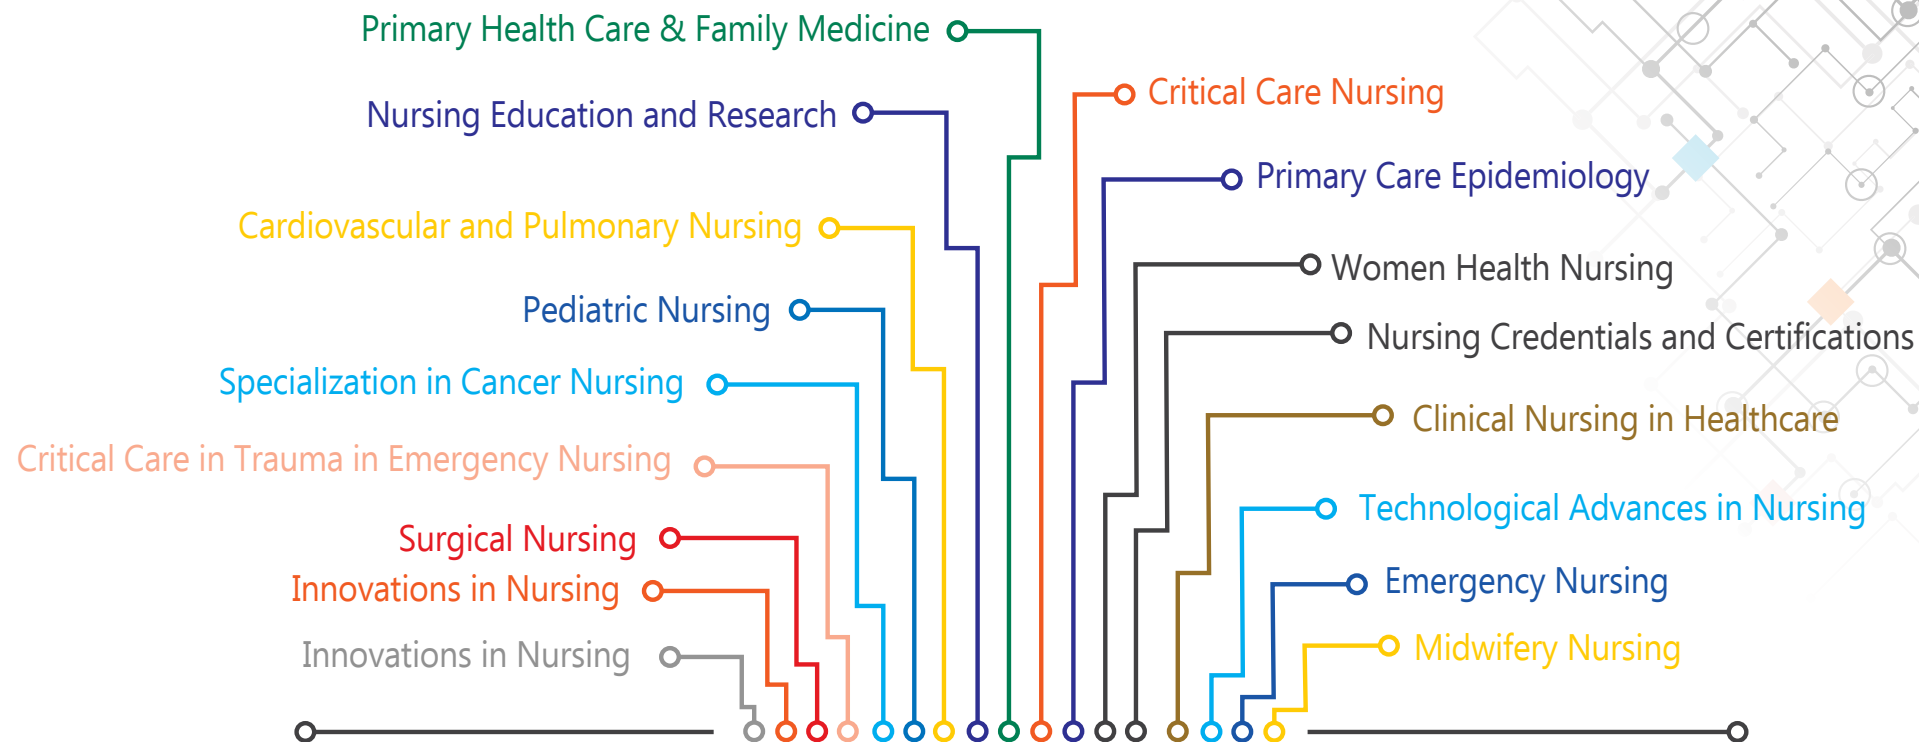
Primary Health Care & Family Medicine

Nursing Education and Research

Cardiovascular and Pulmonary Nursing

Pediatric Nursing

Specialization in Cancer Nursing

Critical Care in Trauma in Emergency Nursing

Surgical Nursing

Innovations in Nursing

Innovations in Nursing

Critical Care Nursing

Primary Care Epidemiology

Women Health Nursing

Nursing Credentials and Certifications

Clinical Nursing in Healthcare

Technological Advances in Nursing

Emergency Nursing

Midwifery Nursing